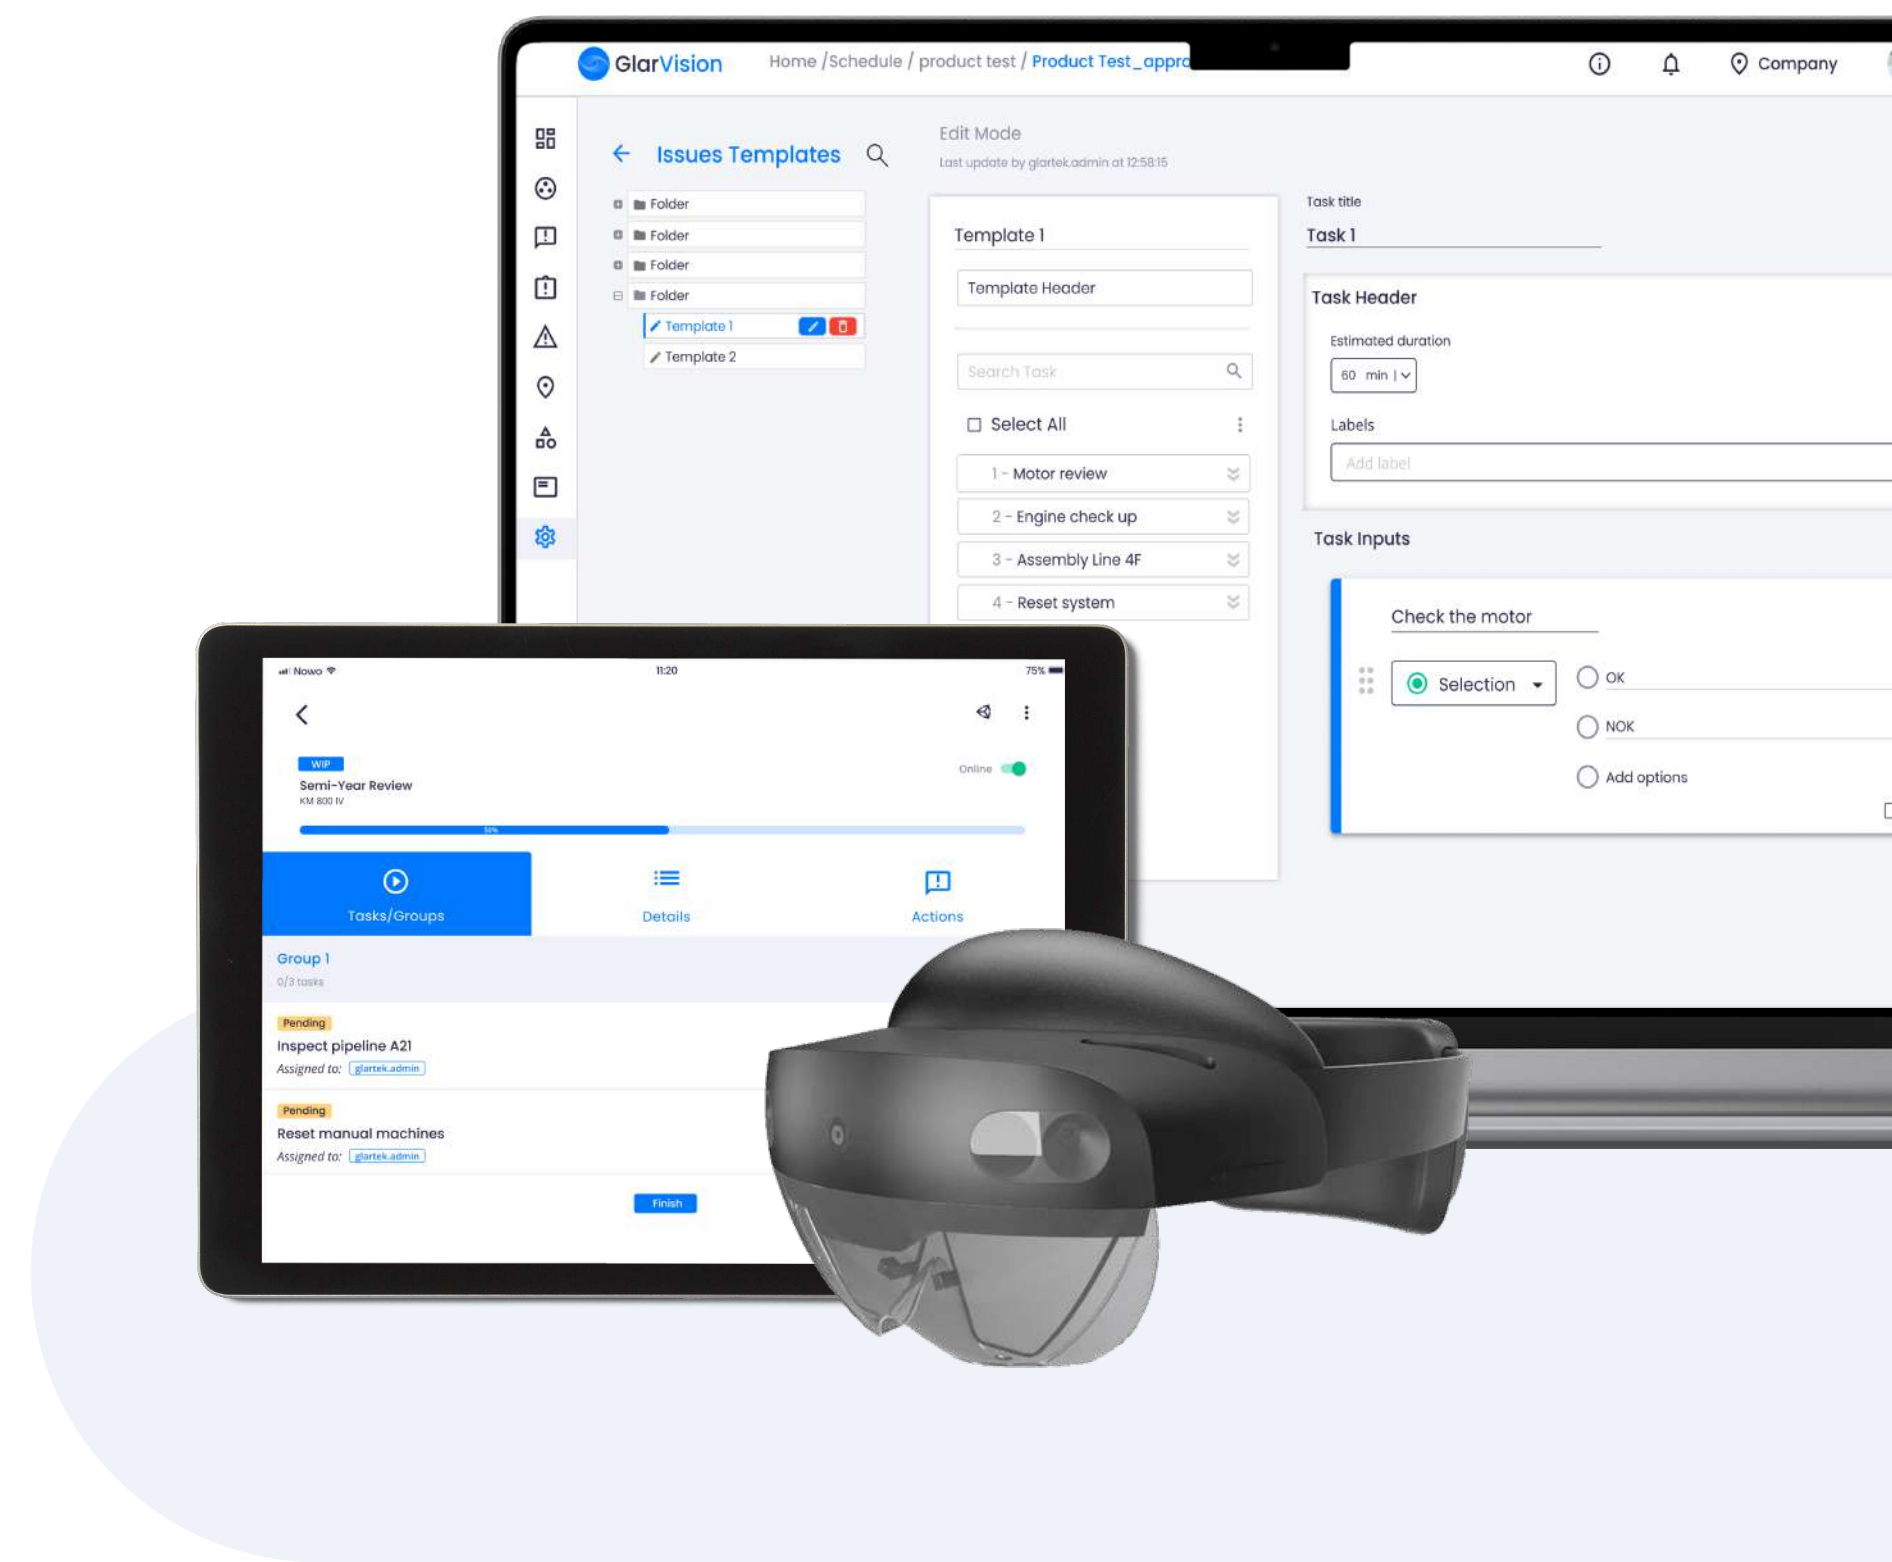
GlarVision

Home / Schedule / product test / Product Test_appro

Company

Issues Templates

Folder
Folder
Folder
Folder
Template 1
Template 2

Edit Mode
Last update by glartek.admin at 12:58:15

Template 1

Template Header

Search Task

Select All

1 - Motor review
2 - Engine check up
3 - Assembly Line 4F
4 - Reset system

Task title
Task 1

Task Header

Estimated duration
60 min

Labels
Add label

Task Inputs

Check the motor

Selection

OK
NOK
Add options

Nowo 11:20 75%

WIP
Semi-Year Review
KM 800 IV

Online

Tasks/Groups
Details
Actions

Group 1
0/3 tasks

Pending
Inspect pipeline A21
Assigned to: glartek.admin

Pending
Reset manual machines
Assigned to: glartek.admin

Finish